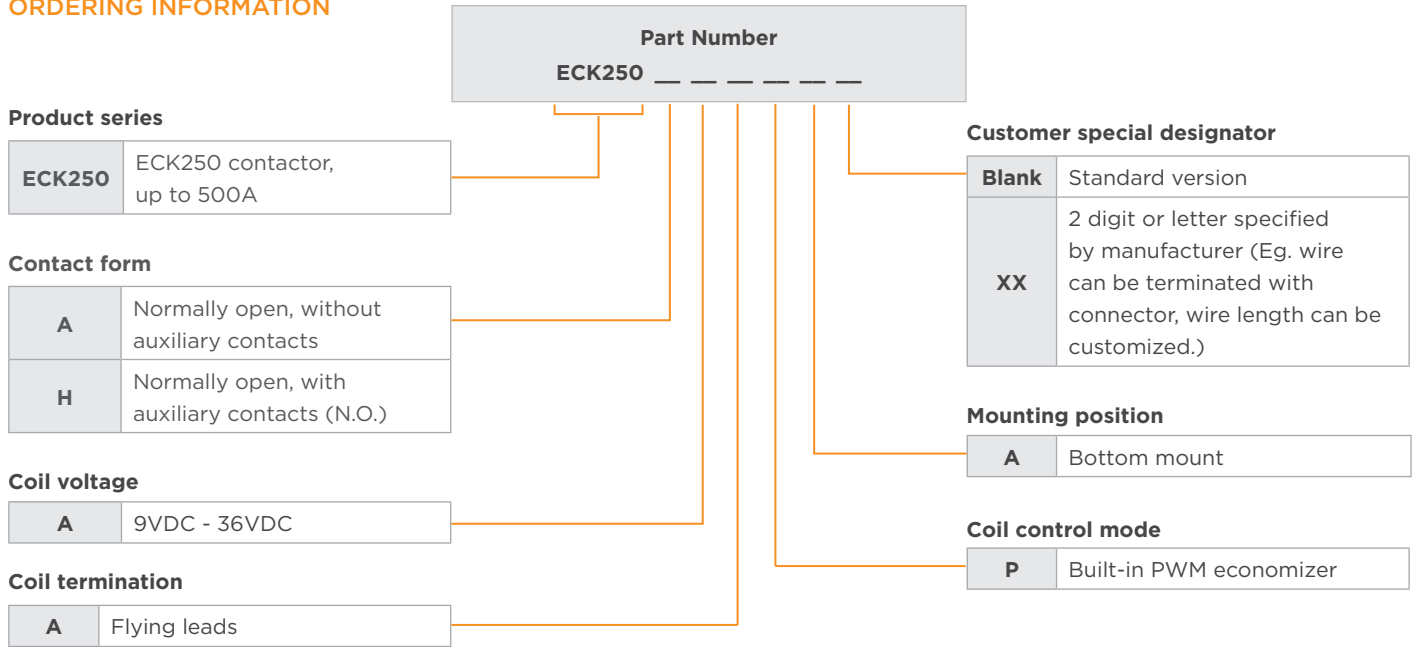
ORDERING INFORMATION

Part Number
ECK250 __ __ __ __ __ __

Product series

| ECK250 | ECK250 contactor, up to 500A |
|---|---|

Contact form

| A | Normally open, without auxiliary contacts |
|---|---|
| H | Normally open, with auxiliary contacts (N.O.) |

Coil voltage

| A | 9VDC - 36VDC |
|---|---|

Coil termination

| A | Flying leads |
|---|---|

Customer special designator

| Blank | Standard version |
|---|---|
| XX | 2 digit or letter specified by manufacturer (Eg. wire can be terminated with connector, wire length can be customized.) |

Mounting position

| A | Bottom mount |
|---|---|

Coil control mode

| P | Built-in PWM economizer |
|---|---|